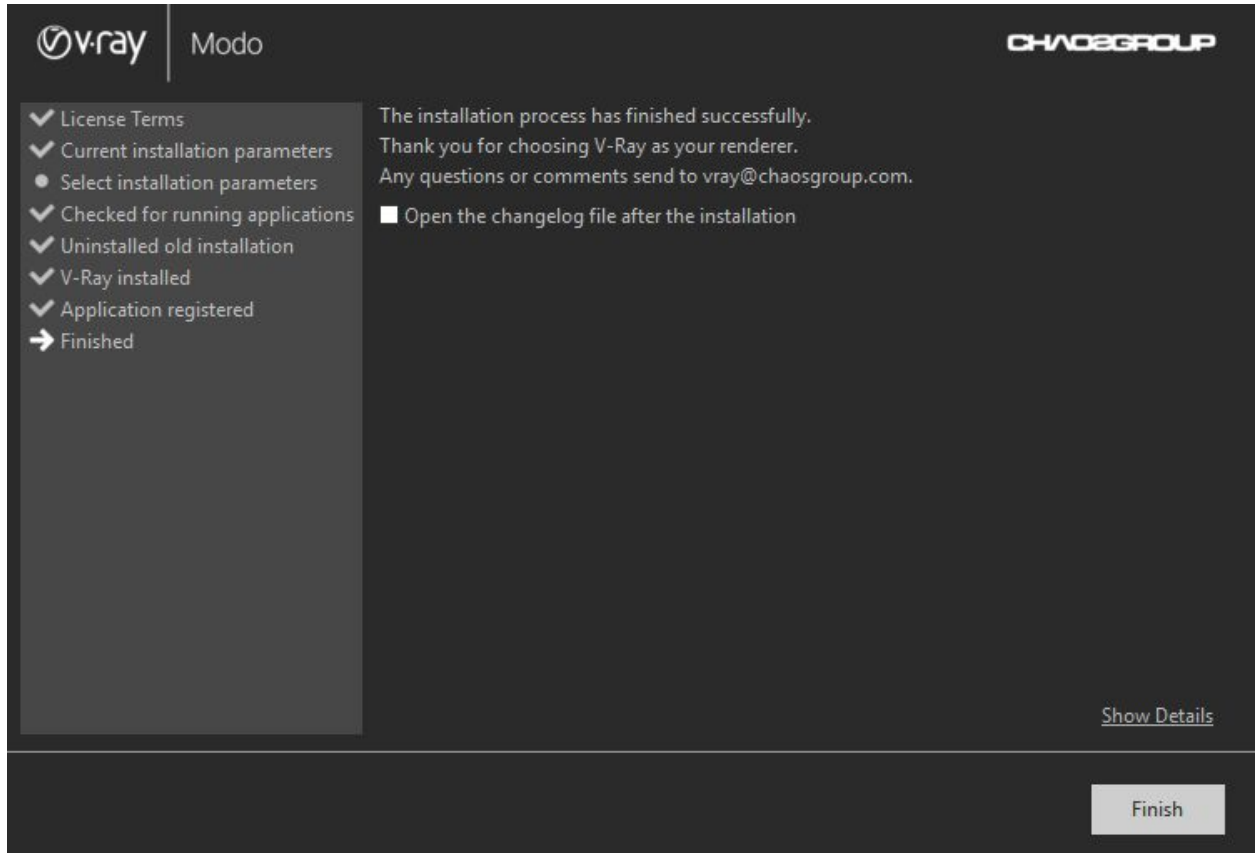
v·ray | Modo

CHAOSGROUP

License Terms
Current installation parameters
Select installation parameters
Checked for running applications
Uninstalled old installation
V-Ray installed
Application registered
Finished

The installation process has finished successfully.
Thank you for choosing V-Ray as your renderer.
Any questions or comments send to vray@chaosgroup.com.

Open the changelog file after the installation

Show Details

Finish